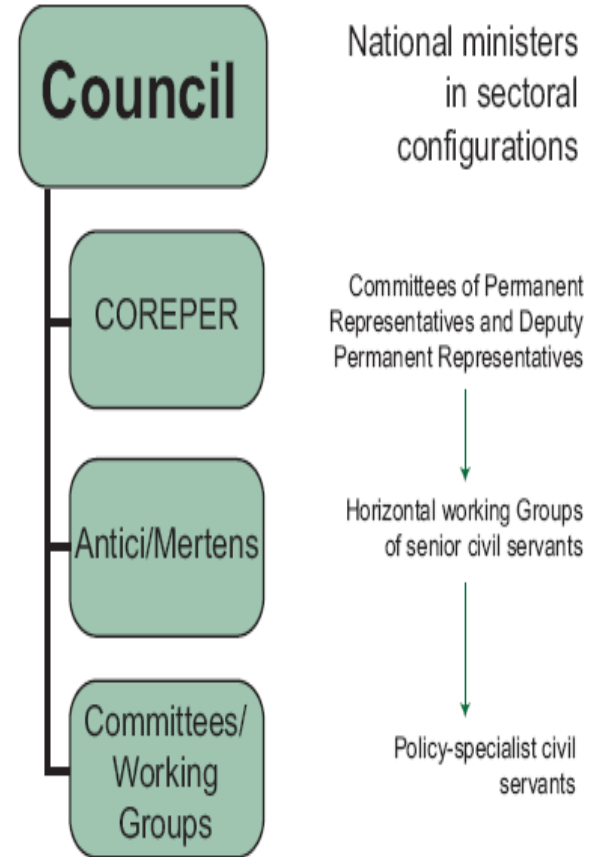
Council

National ministers in sectoral configurations

COREPER

Committees of Permanent Representatives and Deputy Permanent Representatives

Antici/Mertens

Horizontal working Groups of senior civil servants

Committees/ Working Groups

Policy-specialist civil servants